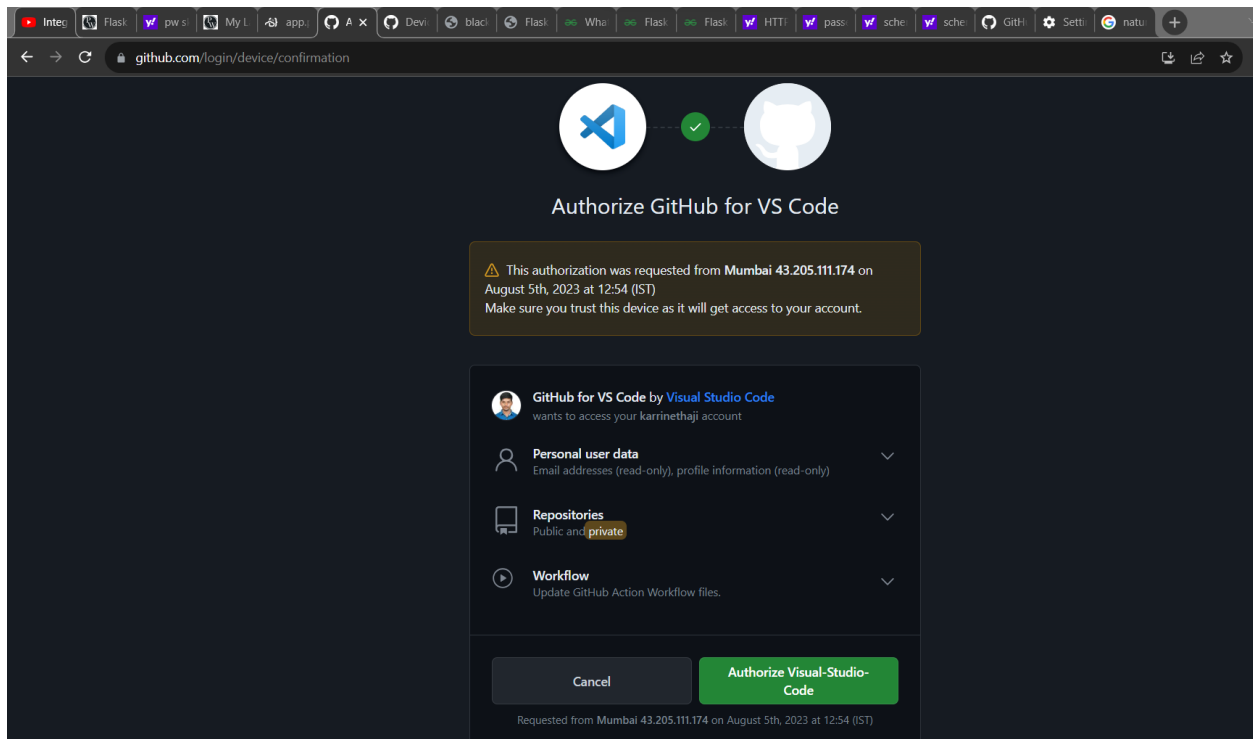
Integ | Flask | pw s | My L | app. | A | Devi | black | Flask | Wha | Flask | Flask | HTTI | pass | sche | sche | GitH | Setti | natu

github.com/login/device/confirmation

Authorize GitHub for VS Code

This authorization was requested from Mumbai 43.205.111.174 on August 5th, 2023 at 12:54 (IST)
Make sure you trust this device as it will get access to your account.

GitHub for VS Code by Visual Studio Code
wants to access your karrinethaji account

Personal user data
Email addresses (read-only), profile information (read-only)

Repositories
Public and private

Workflow
Update GitHub Action Workflow files.

Cancel

Authorize Visual-Studio-Code

Requested from Mumbai 43.205.111.174 on August 5th, 2023 at 12:54 (IST)